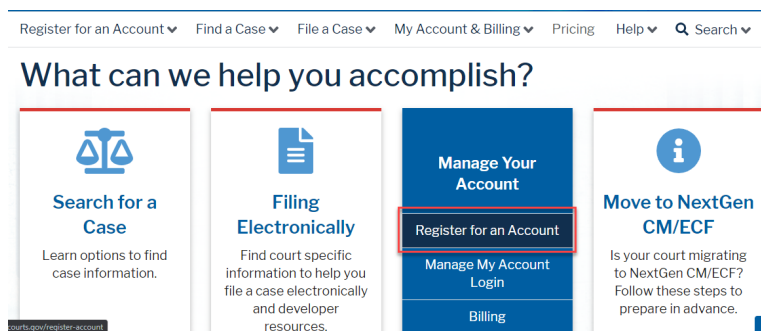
Register for an Account Find a Case File a Case My Account & Billing Pricing Help Search

What can we help you accomplish?

Search for a Case
Learn options to find case information.

Filing Electronically
Find court specific information to help you file a case electronically and developer resources.

Manage Your Account
Register for an Account
Manage My Account Login
Billing

Move to NextGen CM/ECF
Is your court migrating to NextGen CM/ECF? Follow these steps to prepare in advance.

courts.gov/register-account